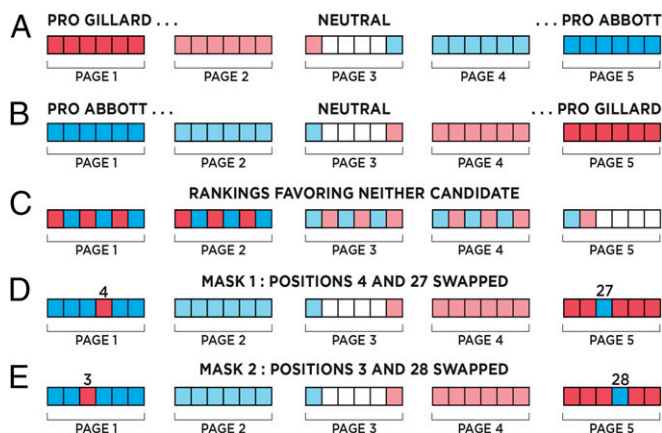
A
PRO GILLARD . . .
NEUTRAL
. . . PRO ABBOTT
PAGE 1
PAGE 2
PAGE 3
PAGE 4
PAGE 5

B
PRO ABBOTT . . .
NEUTRAL
. . . PRO GILLARD
PAGE 1
PAGE 2
PAGE 3
PAGE 4
PAGE 5

C
RANKINGS FAVORING NEITHER CANDIDATE
PAGE 1
PAGE 2
PAGE 3
PAGE 4
PAGE 5

D
MASK 1 : POSITIONS 4 AND 27 SWAPPED
4
27
PAGE 1
PAGE 2
PAGE 3
PAGE 4
PAGE 5

E
MASK 2 : POSITIONS 3 AND 28 SWAPPED
3
28
PAGE 1
PAGE 2
PAGE 3
PAGE 4
PAGE 5